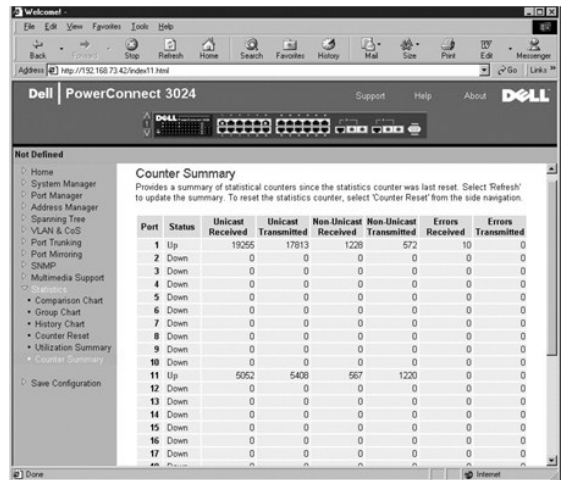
Welcome! -

File Edit View Favorites Tools Help

Back Forward Stop Refresh Home Search Favorites History Mail Size Print Edit Messenger

Address http://192.168.73.42/index11.html Go Links »

Dell | PowerConnect 3024 Support Help About DELL

Not Defined

Home
System Manager
Port Manager
Address Manager
Spanning Tree
VLAN & CoS
Port Trunking
Port Mirroring
SNMP
Multimedia Support
Statistics
• Comparison Chart
• Group Chart
• History Chart
• Counter Reset
• Utilization Summary
• Counter Summary

Save Configuration

Counter Summary

Provides a summary of statistical counters since the statistics counter was last reset. Select 'Refresh' to update the summary. To reset the statistics counter, select 'Counter Reset' from the side navigation.

| Port | Status | Unicast Received | Unicast Transmitted | Non-Unicast Received | Non-Unicast Transmitted | Errors Received | Errors Transmitted |
|---|---|---|---|---|---|---|---|
| 1 | Up | 19255 | 17813 | 1228 | 572 | 10 | 0 |
| 2 | Down | 0 | 0 | 0 | 0 | 0 | 0 |
| 3 | Down | 0 | 0 | 0 | 0 | 0 | 0 |
| 4 | Down | 0 | 0 | 0 | 0 | 0 | 0 |
| 5 | Down | 0 | 0 | 0 | 0 | 0 | 0 |
| 6 | Down | 0 | 0 | 0 | 0 | 0 | 0 |
| 7 | Down | 0 | 0 | 0 | 0 | 0 | 0 |
| 8 | Down | 0 | 0 | 0 | 0 | 0 | 0 |
| 9 | Down | 0 | 0 | 0 | 0 | 0 | 0 |
| 10 | Down | 0 | 0 | 0 | 0 | 0 | 0 |
| 11 | Up | 5052 | 5408 | 567 | 1220 | 0 | 0 |
| 12 | Down | 0 | 0 | 0 | 0 | 0 | 0 |
| 13 | Down | 0 | 0 | 0 | 0 | 0 | 0 |
| 14 | Down | 0 | 0 | 0 | 0 | 0 | 0 |
| 15 | Down | 0 | 0 | 0 | 0 | 0 | 0 |
| 16 | Down | 0 | 0 | 0 | 0 | 0 | 0 |
| 17 | Down | 0 | 0 | 0 | 0 | 0 | 0 |
| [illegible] | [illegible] | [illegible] | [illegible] | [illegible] | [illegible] | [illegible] | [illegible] |

Done Internet